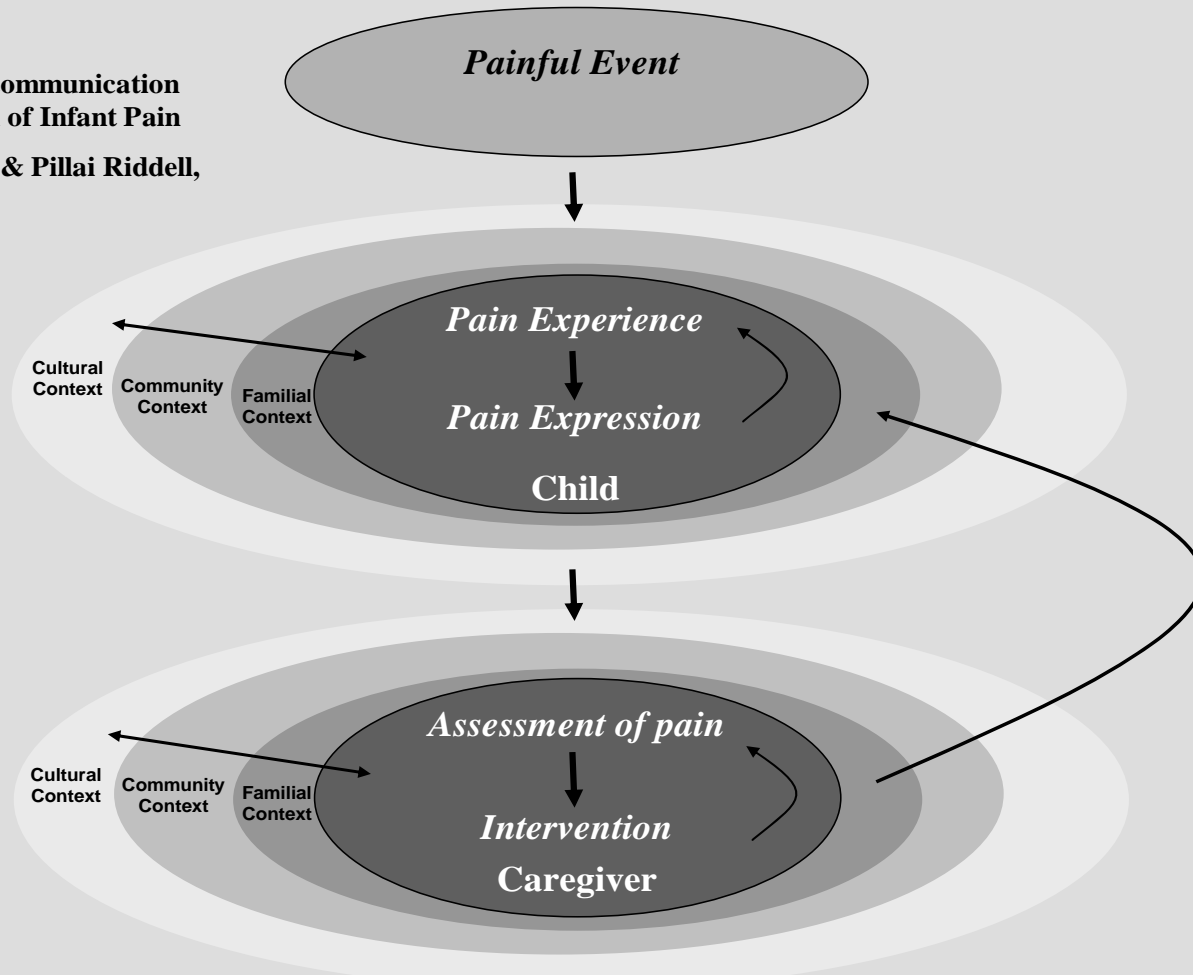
ommunication
of Infant Pain
& Pillai Riddell,

Painful Event

Cultural Context
Community Context
Familial Context
Pain Experience
Pain Expression
Child

Cultural Context
Community Context
Familial Context
Assessment of pain
Intervention
Caregiver